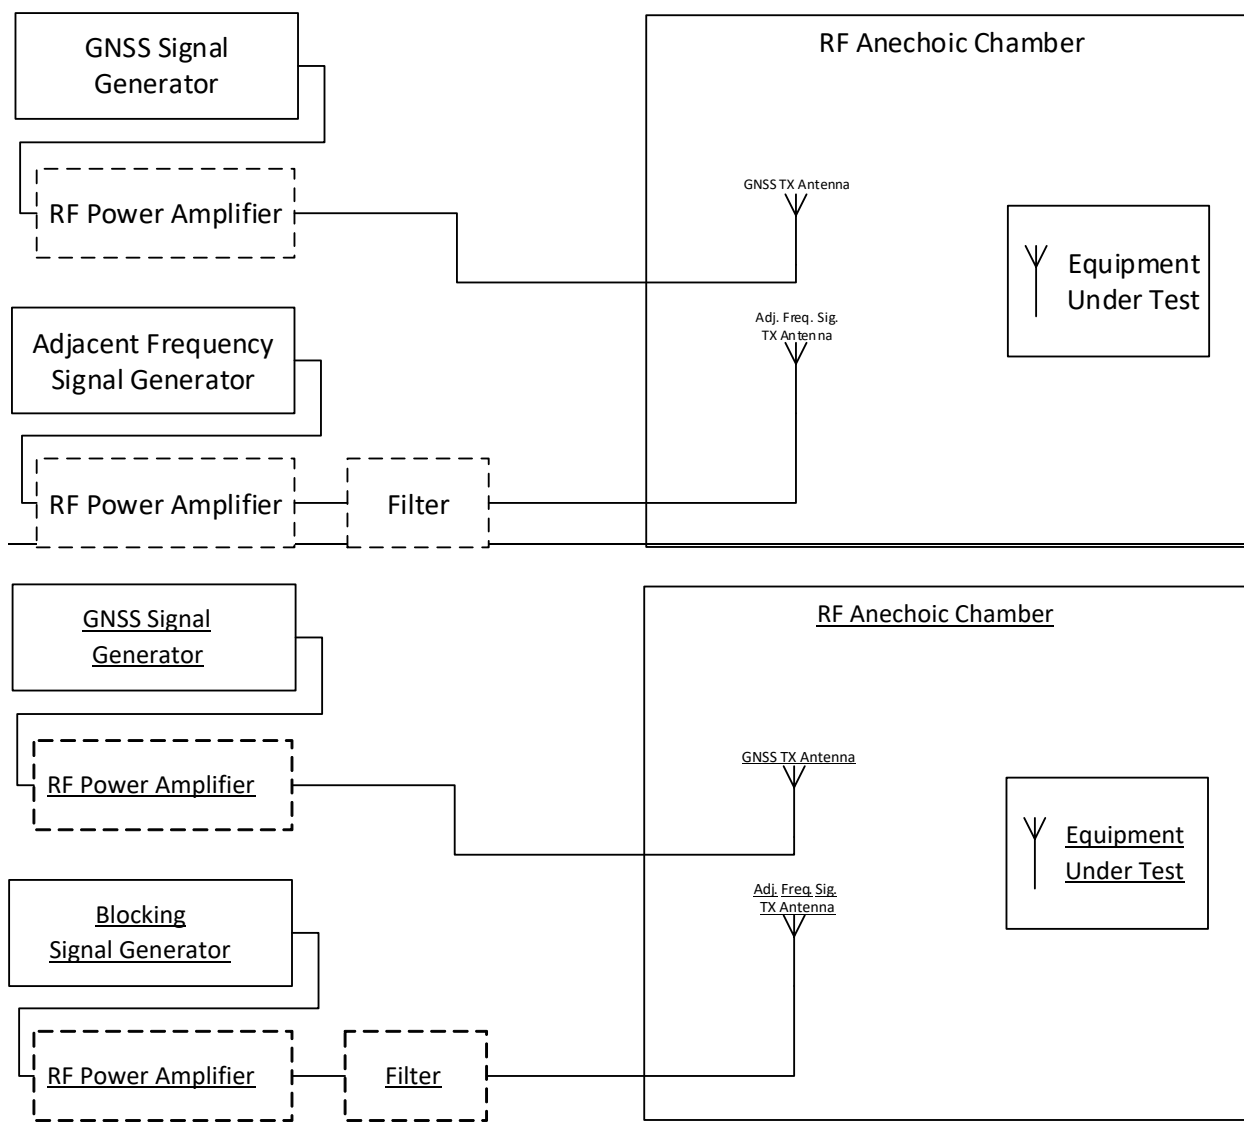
GNSS Signal Generator

RF Power Amplifier

Adjacent Frequency Signal Generator

RF Power Amplifier

Filter

RF Anechoic Chamber

GNSS TX Antenna

Adj. Freq. Sig. TX Antenna

Equipment Under Test

GNSS Signal Generator

RF Power Amplifier

Blocking Signal Generator

RF Power Amplifier

Filter

RF Anechoic Chamber

GNSS TX Antenna

Adj. Freq. Sig. TX Antenna

Equipment Under Test